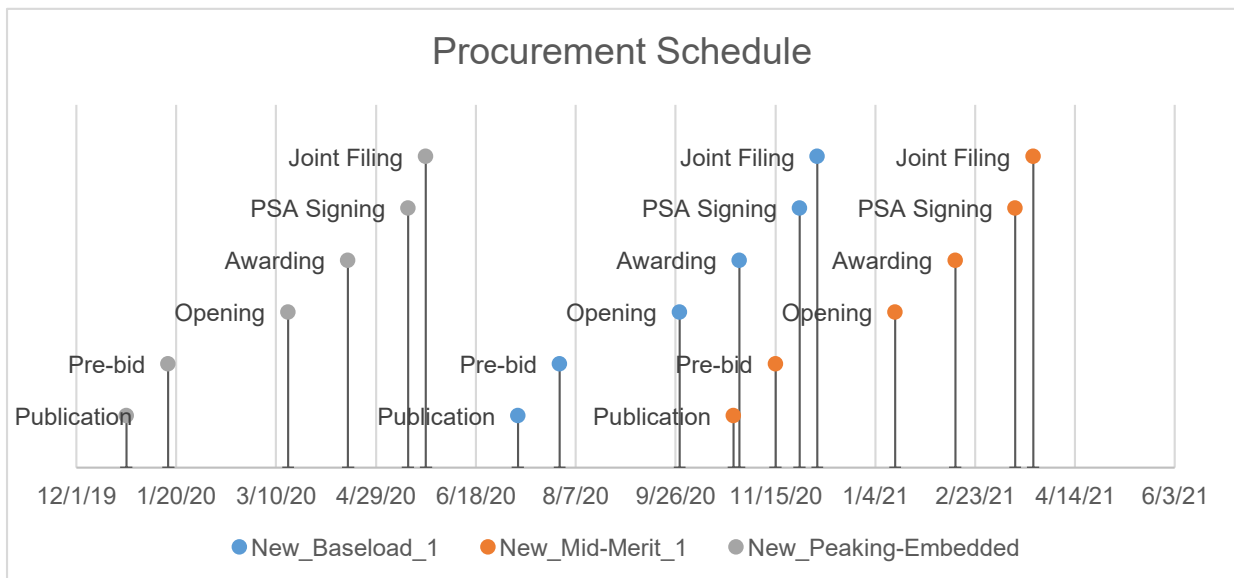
Procurement Schedule

Joint Filing
PSA Signing
Awarding
Opening
Pre-bid
Publication

Joint Filing
PSA Signing
Awarding
Opening
Pre-bid
Publication

Joint Filing
PSA Signing
Awarding
Opening
Pre-bid
Publication

12/1/19 1/20/20 3/10/20 4/29/20 6/18/20 8/7/20 9/26/20 11/15/20 1/4/21 2/23/21 4/14/21 6/3/21

New_Baseload_1 New_Mid-Merit_1 New_Peaking-Embedded